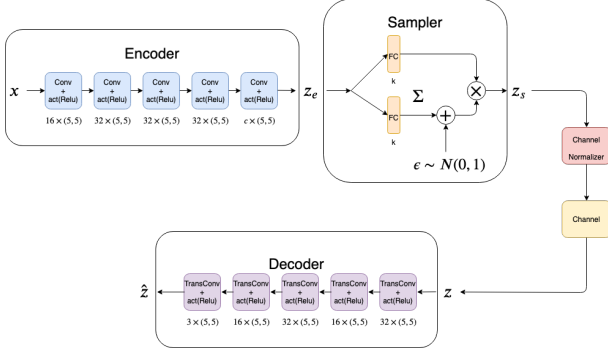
Encoder

$x$

Conv + act(Relu)
$16 \times (5,5)$

Conv + act(Relu)
$32 \times (5,5)$

Conv + act(Relu)
$32 \times (5,5)$

Conv + act(Relu)
$32 \times (5,5)$

Conv + act(Relu)
$c \times (5,5)$

$z_e$

Sampler

FC
k

FC
k

$\Sigma$

$\times$

$+$

$\epsilon \sim N(0,1)$

$z_s$

Channel Normalizer

Channel

Decoder

$z$

TransConv + act(Relu)
$32 \times (5,5)$

TransConv + act(Relu)
$16 \times (5,5)$

TransConv + act(Relu)
$32 \times (5,5)$

TransConv + act(Relu)
$16 \times (5,5)$

TransConv + act(Relu)
$3 \times (5,5)$

$\hat{z}$